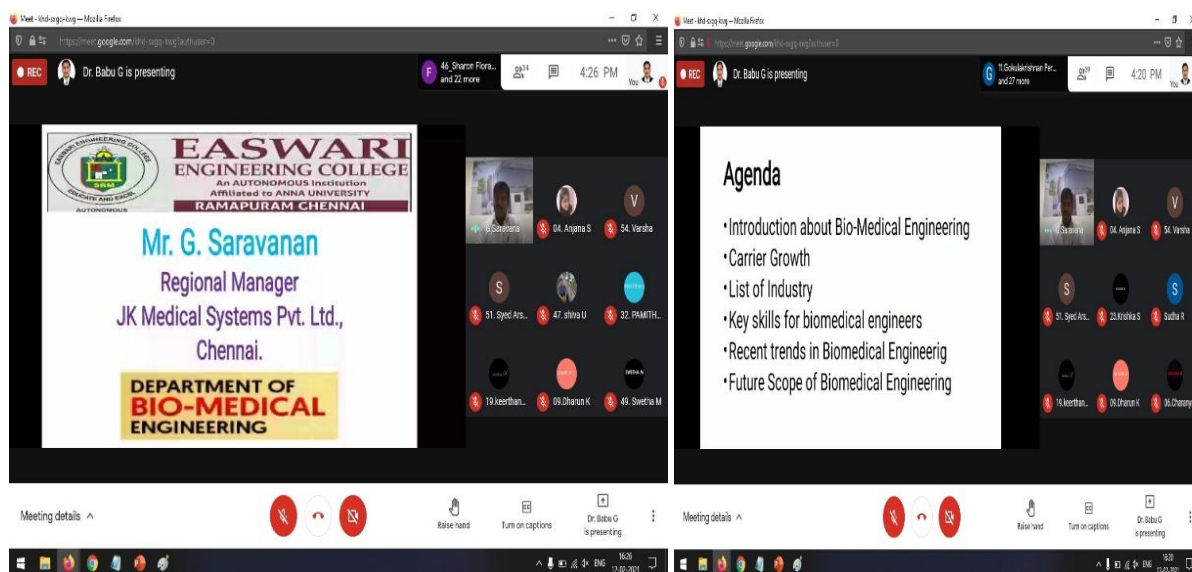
Meet - khd-sxgg-kxeg — Mozilla Firefox

https://meet.google.com/khd-sxgg-kxeg?authuser=3

REC Dr. Babu G is presenting

46_Sharon Flora... and 22 more

24

4:26 PM

You

EASWARI ENGINEERING COLLEGE
An AUTONOMOUS Institution Affiliated to ANNA UNIVERSITY
RAMAPURAM CHENNAI

EASWARI ENGINEERING COLLEGE
EDUCATE AND EXCEL
SRM
AUTONOMOUS

Mr. G. Saravanan
Regional Manager
JK Medical Systems Pvt. Ltd.,
Chennai.

DEPARTMENT OF
BIO-MEDICAL
ENGINEERING

G.Saravana
04. Anjana S
V
54. Varsha
S
51. Syed Ars...
47. shiva U
32. PAMITH...
19.Keerthan...
09.Dharun K
49. Swetha M

Meeting details ^

Raise hand
Turn on captions
Dr. Babu G is presenting

ENG 16:26 17-02-2021

Meet - khd-sxgg-kxeg — Mozilla Firefox

https://meet.google.com/khd-sxgg-kxeg?authuser=3

REC Dr. Babu G is presenting

11.Gokulakrishnan Per... and 27 more

29

4:20 PM

You

Agenda
•Introduction about Bio-Medical Engineering
•Carrier Growth
•List of Industry
•Key skills for biomedical engineers
•Recent trends in Biomedical Engineerig
•Future Scope of Biomedical Engineering

G.Saravana
04. Anjana S
V
54. Varsha
S
51. Syed Ars...
23.Krishika S
S
Sudha R
19.Keerthan...
09.Dharun K
06.Chenny

Meeting details ^

Raise hand
Turn on captions
Dr. Babu G is presenting

ENG 16:20 17-02-2021